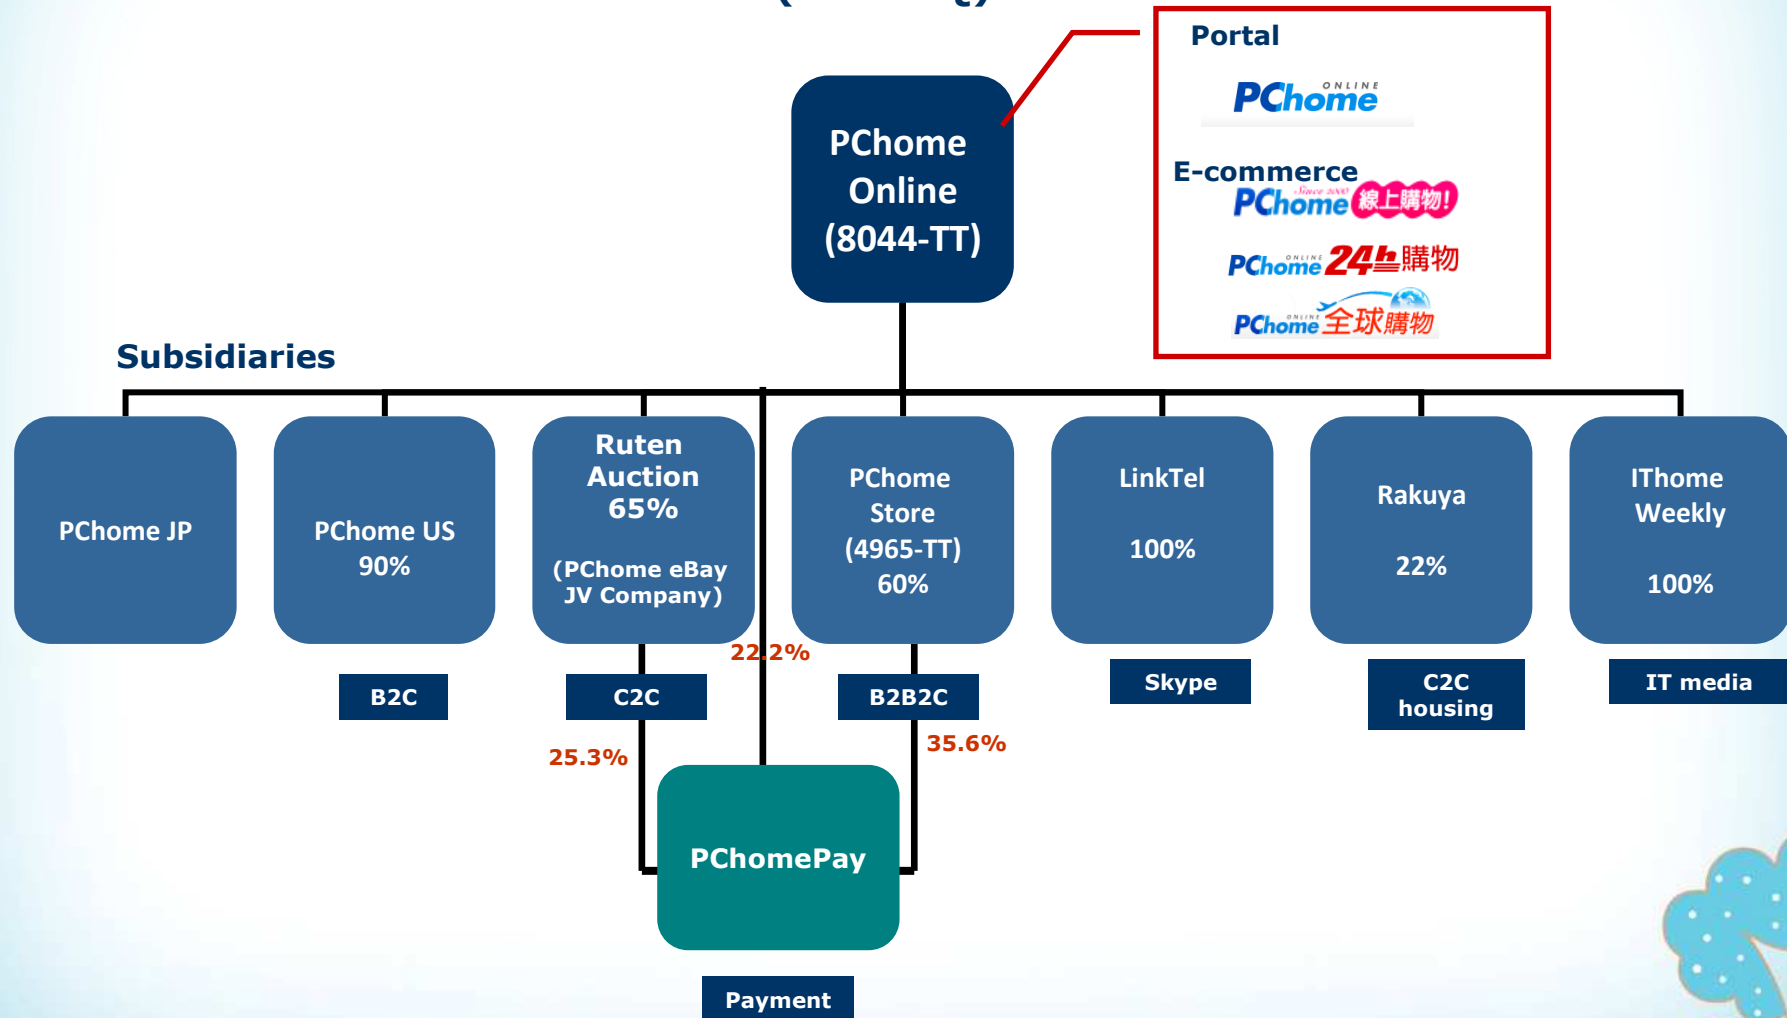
PChome Online (8044-TT)

Portal
PChome ONLINE

E-commerce
PChome Since 2000 線上購物!
PChome ONLINE 24h購物
PChome ONLINE 全球購物

Subsidiaries

PChome JP

PChome US 90%
B2C

Ruten Auction 65%
(PChome eBay JV Company)
C2C

22.2%

PChome Store (4965-TT) 60%
B2B2C

LinkTel
100%
Skype

Rakuya
22%
C2C housing

IThome Weekly
100%
IT media

25.3%

35.6%

PChomePay
Payment